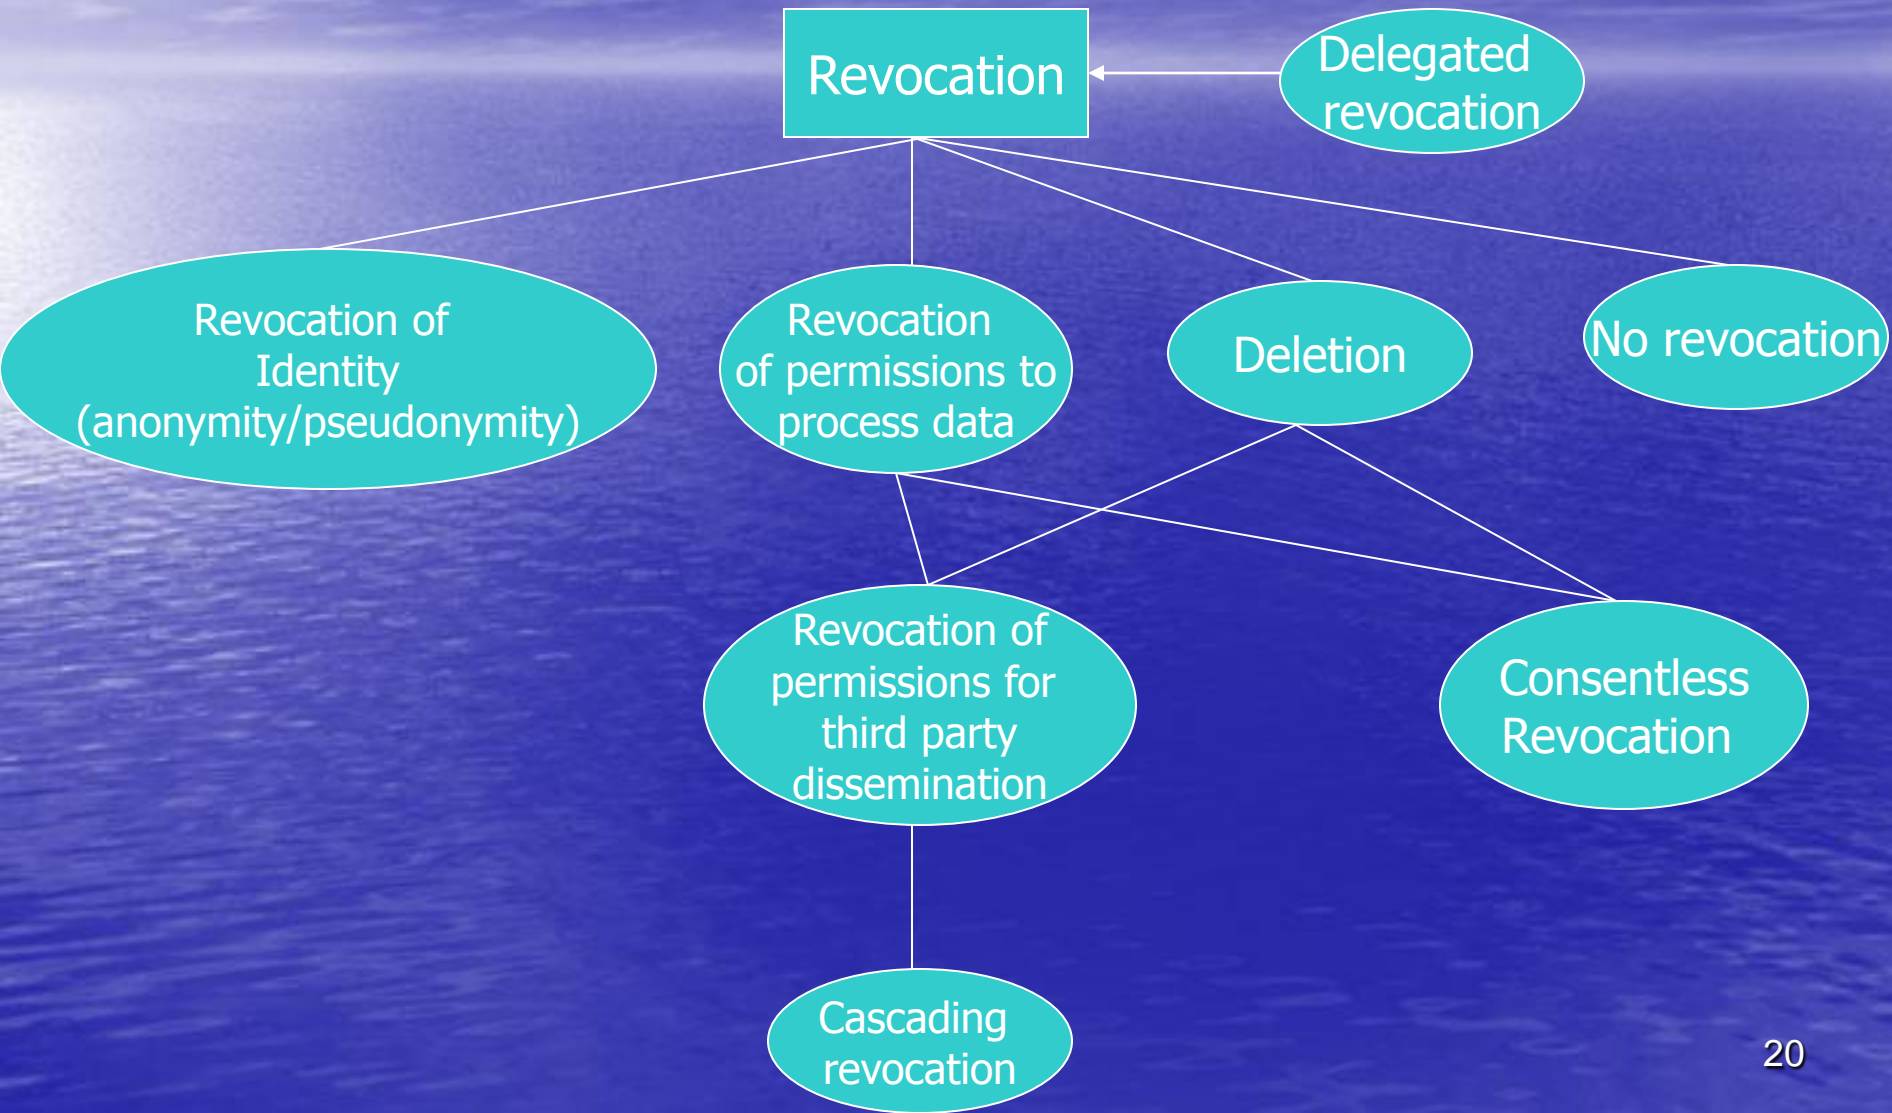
Revocation

Delegated revocation

Revocation of Identity (anonymity/pseudonymity)

Revocation of permissions to process data

Deletion

No revocation

Revocation of permissions for third party dissemination

Consentless Revocation

Cascading revocation

20